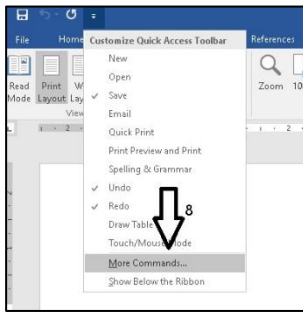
File
Home
Customize Quick Access Toolbar
References
New
Open
Save
Email
Quick Print
Print Preview and Print
Spelling & Grammar
Undo
Redo
Draw Table
Touch/Mouse Mode
More Commands...
Show Below the Ribbon
Read Mode
Print Layout
W
Lay
View
Zoom
10
8